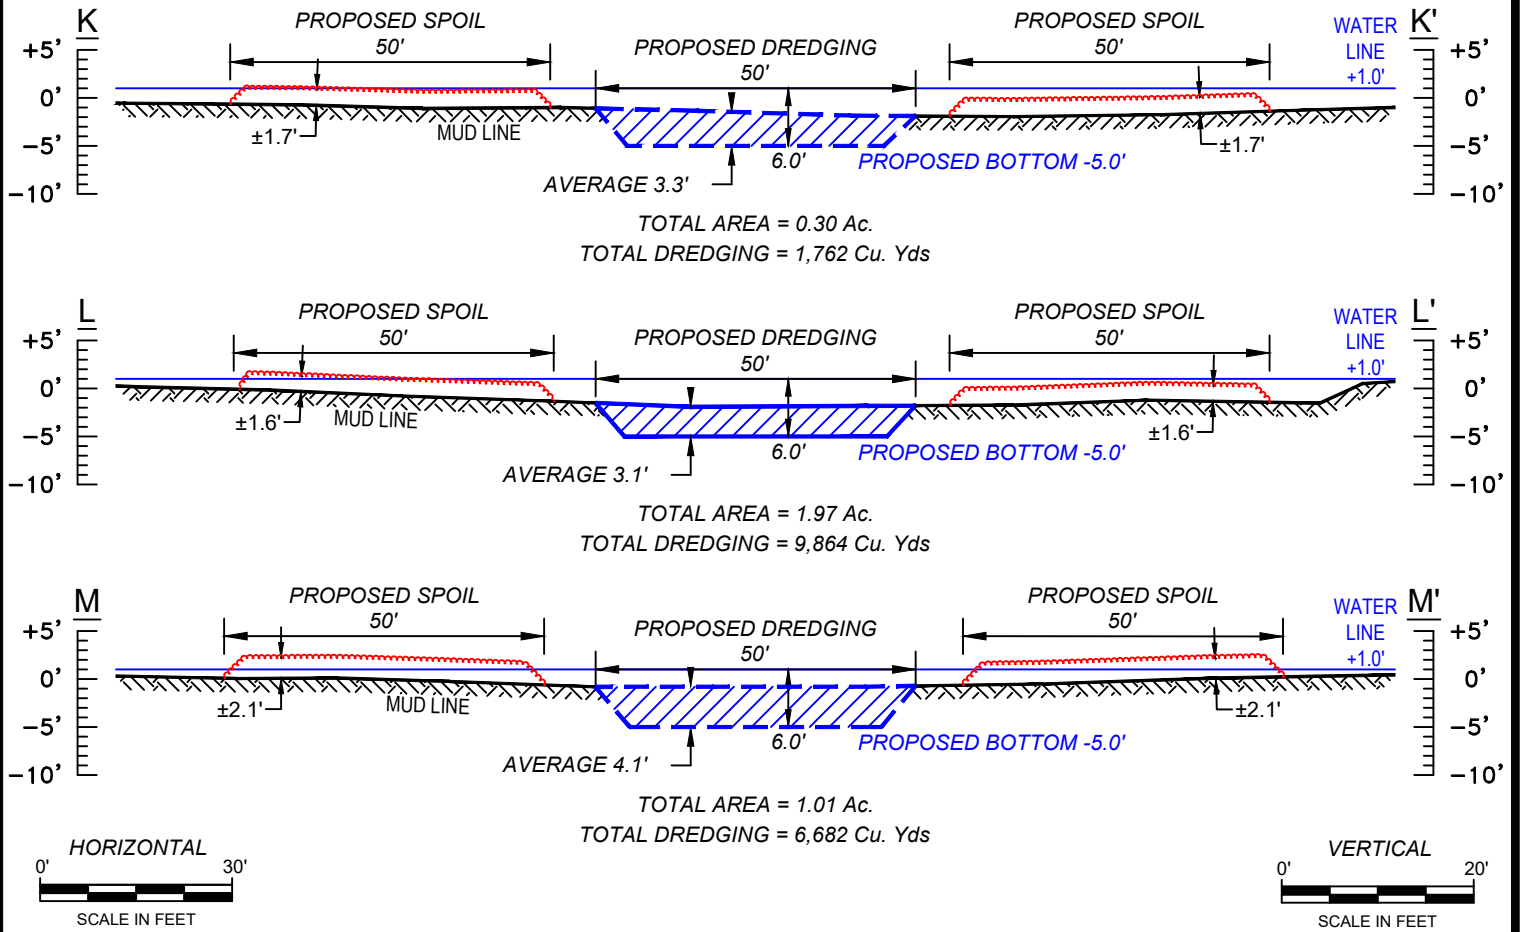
K
+5'
0'
-5'
-10'

PROPOSED SPOIL
50'

PROPOSED DREDGING
50'

PROPOSED SPOIL
50'

WATER LINE +1.0'

K'
+5'
0'
-5'
-10'

±1.7'
MUD LINE
6.0'
PROPOSED BOTTOM -5.0'
±1.7'
AVERAGE 3.3'

TOTAL AREA = 0.30 Ac.
TOTAL DREDGING = 1,762 Cu. Yds

L
+5'
0'
-5'
-10'

PROPOSED SPOIL
50'

PROPOSED DREDGING
50'

PROPOSED SPOIL
50'

WATER LINE +1.0'

L'
+5'
0'
-5'
-10'

±1.6'
MUD LINE
6.0'
PROPOSED BOTTOM -5.0'
±1.6'
AVERAGE 3.1'

TOTAL AREA = 1.97 Ac.
TOTAL DREDGING = 9,864 Cu. Yds

M
+5'
0'
-5'
-10'

PROPOSED SPOIL
50'

PROPOSED DREDGING
50'

PROPOSED SPOIL
50'

WATER LINE +1.0'

M'
+5'
0'
-5'
-10'

±2.1'
MUD LINE
6.0'
PROPOSED BOTTOM -5.0'
±2.1'
AVERAGE 4.1'

TOTAL AREA = 1.01 Ac.
TOTAL DREDGING = 6,682 Cu. Yds

HORIZONTAL
0'
30'
SCALE IN FEET

VERTICAL
0'
20'
SCALE IN FEET